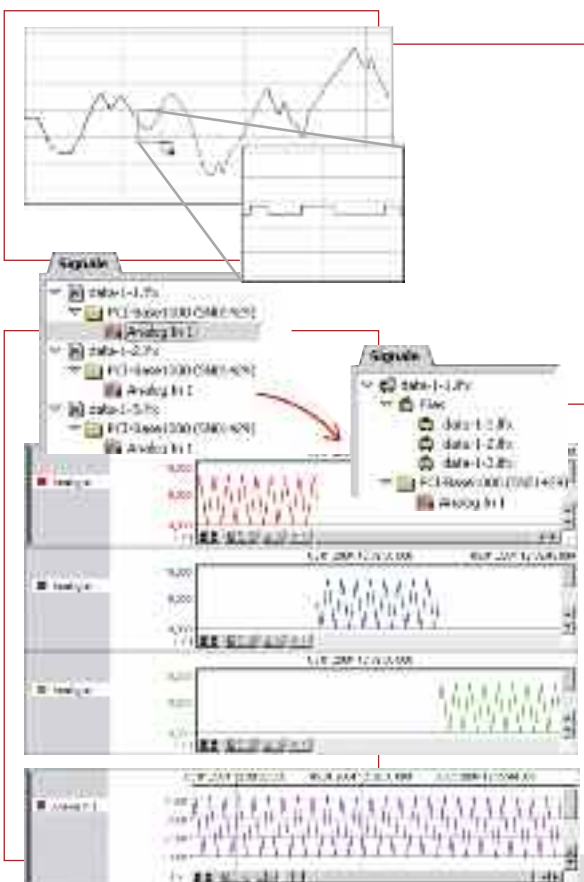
Signale

data-1-1.ffx
PCI-Base1000 (SN014 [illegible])
Analog In 1
data-1-2.ffx
PCI-Base1000 (SN014 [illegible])
Analog In 1
data-1-3.ffx
PCI-Base1000 (SN014 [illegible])
Analog In 1

Signale

data-1-1.ffx
Files
data-1-1.ffx
data-1-2.ffx
data-1-3.ffx
PCI-Base1000 (SN014 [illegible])
Analog In 1

Analog In
10,000
5,000
0,000

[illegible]
Analog In
10,000
5,000
0,000

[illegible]
Analog In
10,000
5,000
0,000

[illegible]
Analog In 1